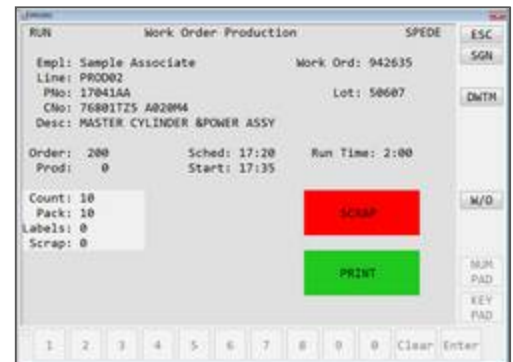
RUN Work Order Production SPEDE

ESC

SGN

Empl: Sample Associate
Line: PROD02
PNo: 17041AA
CNo: 76801TZ5 A020M4
Desc: MASTER CYLINDER &POWER ASSY

Work Ord: 942635

Lot: 50607

DWTM

Order: 200
Prod: 0

Sched: 17:20
Start: 17:35

Run Time: 2:00

Count: 10
Pack: 10
Labels: 0
Scrap: 0

W/O

SCRAP

PRINT

NUM PAD

KEY PAD

1 2 3 4 5 6 7 8 9 0 Clear Enter